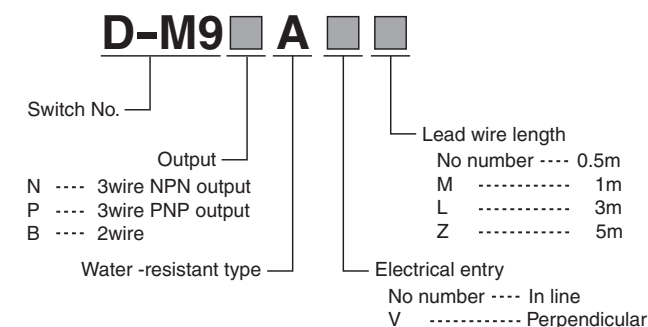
D-M9 A

Switch No.

Output
N ---- 3wire NPN output
P ---- 3wire PNP output
B ---- 2wire

Water -resistant type

Lead wire length
No number ---- 0.5m
M ------------ 1m
L ------------ 3m
Z ------------ 5m

Electrical entry
No number ---- In line
V ------------ Perpendicular